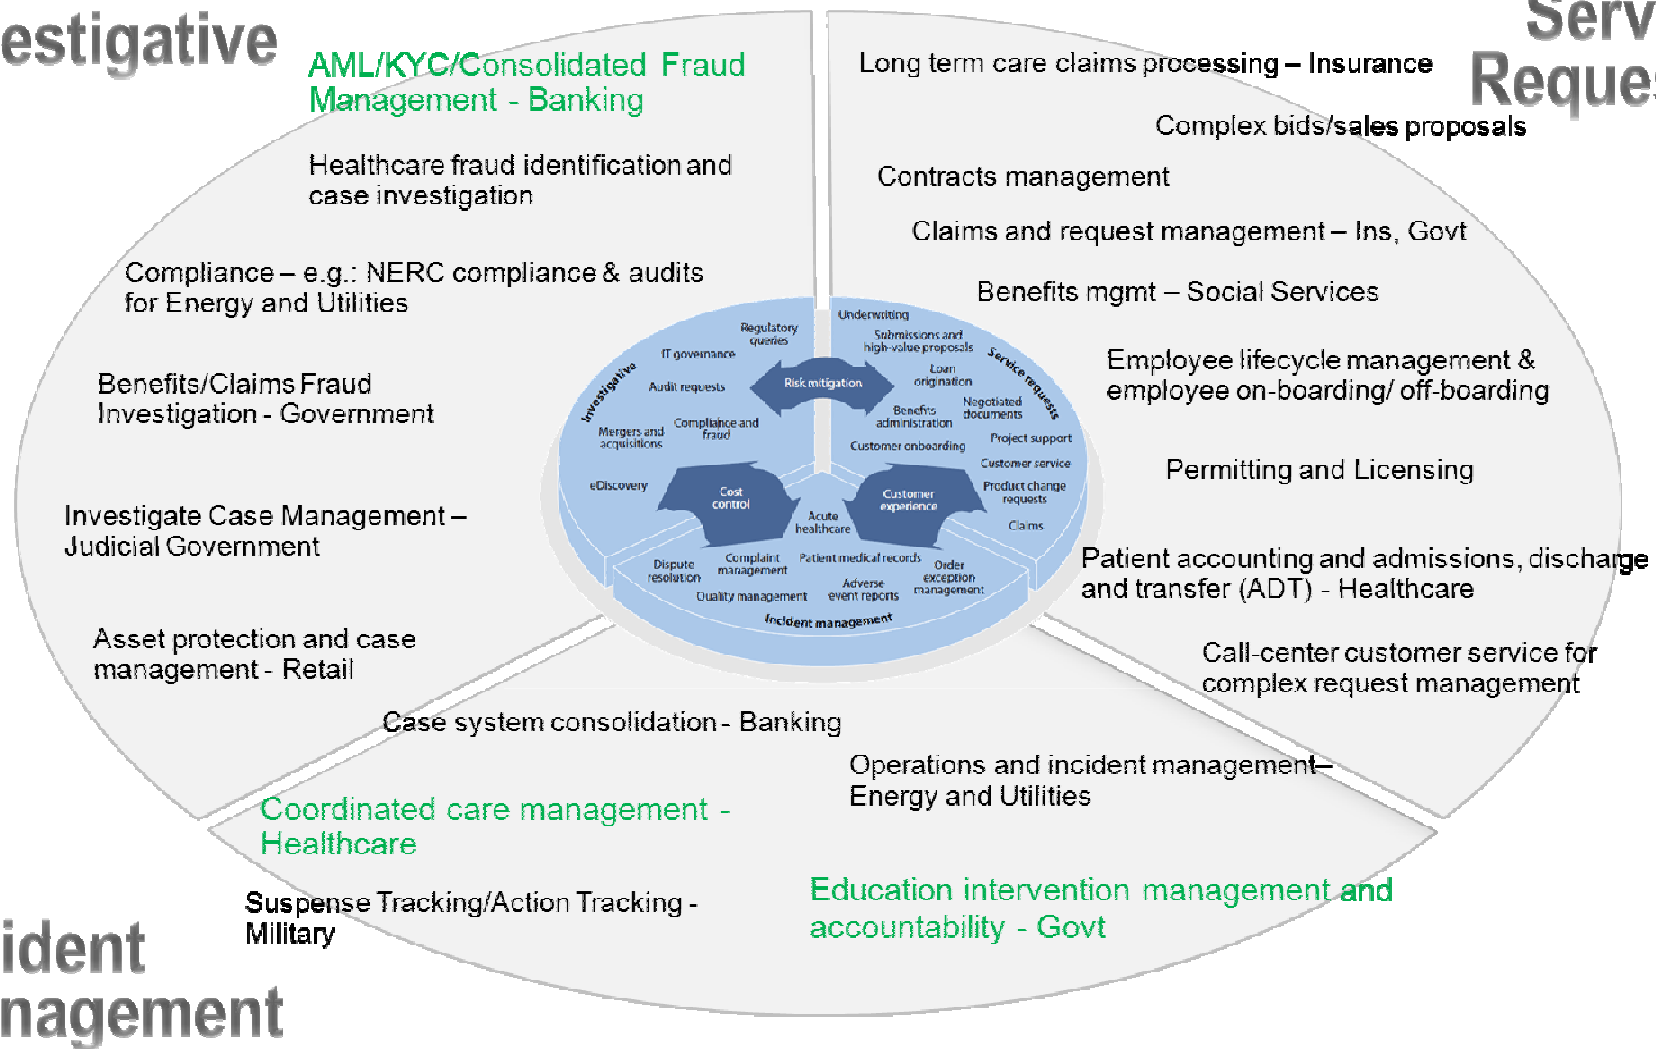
estigative

AML/KYC/Consolidated Fraud Management - Banking

Healthcare fraud identification and case investigation

Compliance – e.g.: NERC compliance & audits for Energy and Utilities

Benefits/Claims Fraud Investigation - Government

Investigate Case Management – Judicial Government

Asset protection and case management - Retail

Serv
Reques

Long term care claims processing – Insurance

Complex bids/sales proposals

Contracts management

Claims and request management – Ins, Govt

Benefits mgmt – Social Services

Employee lifecycle management & employee on-boarding/ off-boarding

Permitting and Licensing

Patient accounting and admissions, discharge and transfer (ADT) - Healthcare

Call-center customer service for complex request management

Investigative
Regulatory queries
IT governance
Audit requests
Mergers and acquisitions
Compliance and fraud
eDiscovery
Risk mitigation
Cost control
Underwriting
Submissions and high-value proposals
Service requests
Loan origination
Benefits administration
Negotiated documents
Customer onboarding
Project support
Customer service
Product change requests
Claims
Customer experience
Acute healthcare
Dispute resolution
Complaint management
Patient medical records
Order exception management
Adverse event reports
Quality management
Incident management

Case system consolidation - Banking

Operations and incident management– Energy and Utilities

Coordinated care management - Healthcare

Suspense Tracking/Action Tracking - Military

Education intervention management and accountability - Govt

ident
nagement